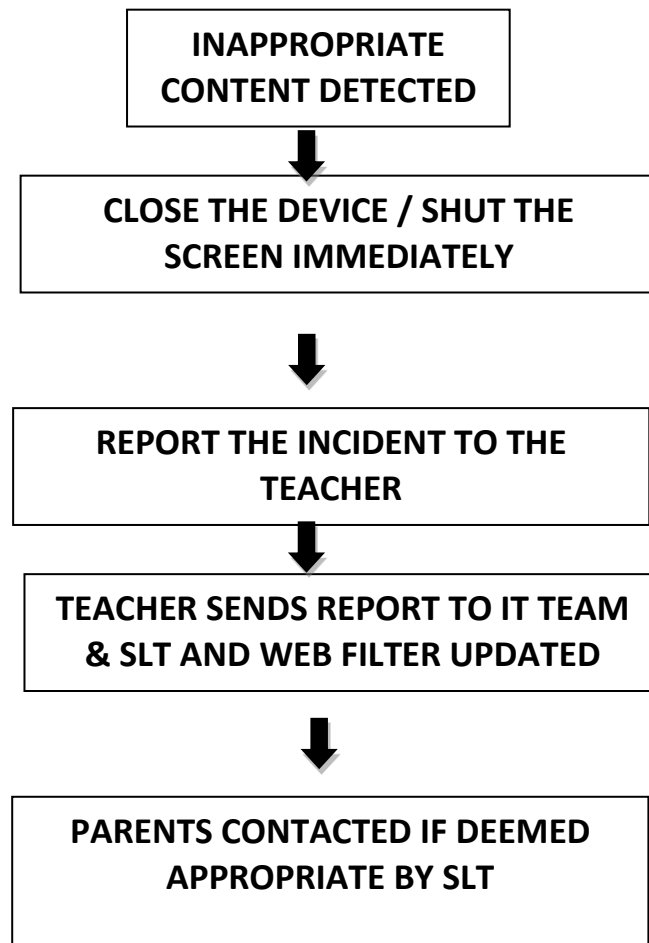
INAPPROPRIATE CONTENT DETECTED

CLOSE THE DEVICE / SHUT THE SCREEN IMMEDIATELY

REPORT THE INCIDENT TO THE TEACHER

TEACHER SENDS REPORT TO IT TEAM & SLT AND WEB FILTER UPDATED

PARENTS CONTACTED IF DEEMED APPROPRIATE BY SLT